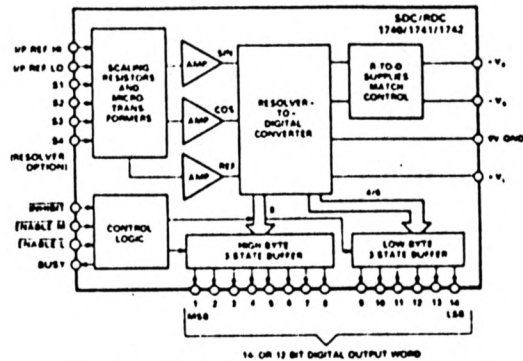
SDC/RDC
1740/1741/1742

HP REF HI
HP REF LO
S1
S2
S3
S4
(RESOLVER OPTION)

SCALING RESISTORS AND MICRO TRANSFORMERS

AMP
SIN
AMP
COS
AMP
REF

RESOLVER-TO-DIGITAL CONVERTER

R TO D SUPPLIES MATCH CONTROL

$+V_s$
$-V_s$
0V GND
$+V_L$

INHIBIT
ENABLE M
ENABLE L
BUSY

CONTROL LOGIC

8
4/6

HIGH BYTE 3 STATE BUFFER

LOW BYTE 3 STATE BUFFER

1 2 3 4 5 6 7 8
MSB
9 10 11 12 13 14
LSB

14 OR 12 BIT DIGITAL OUTPUT WORD